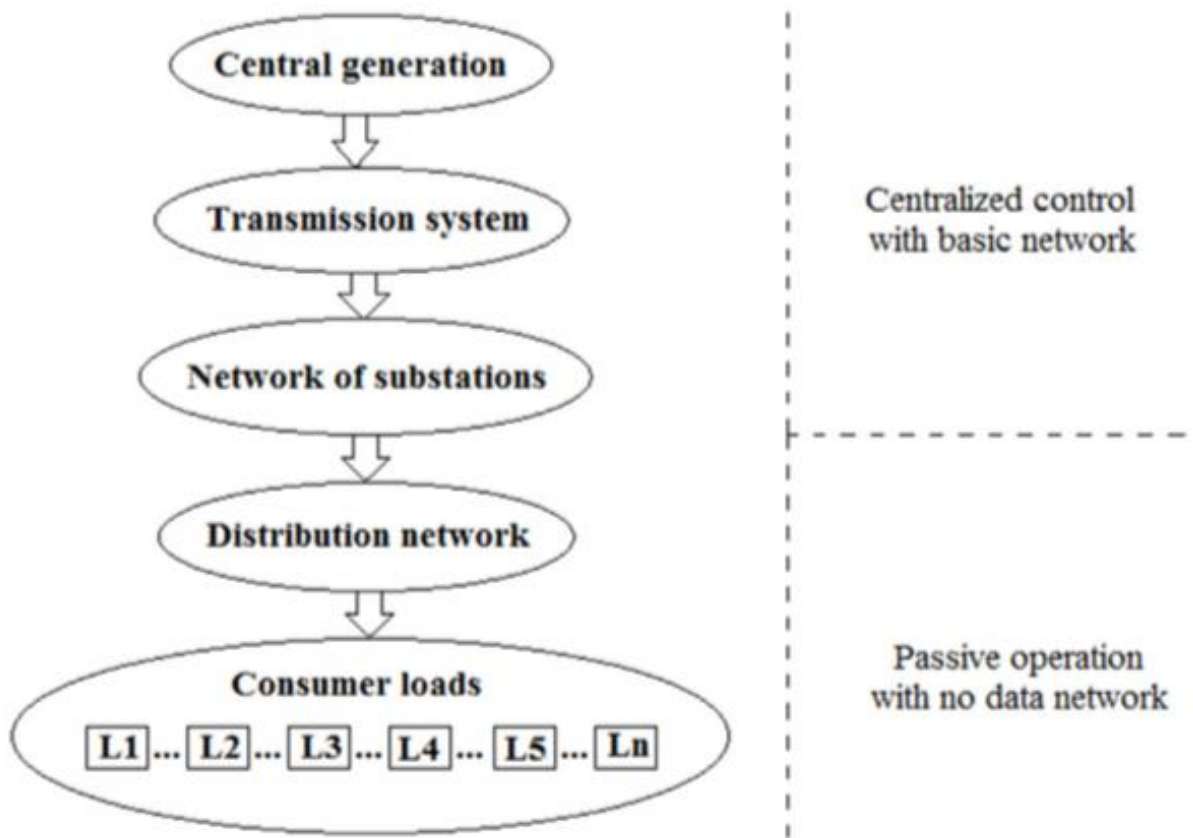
Central generation

Transmission system

Network of substations

Distribution network

Consumer loads

L1 ... L2 ... L3 ... L4 ... L5 ... Ln

Centralized control with basic network

Passive operation with no data network